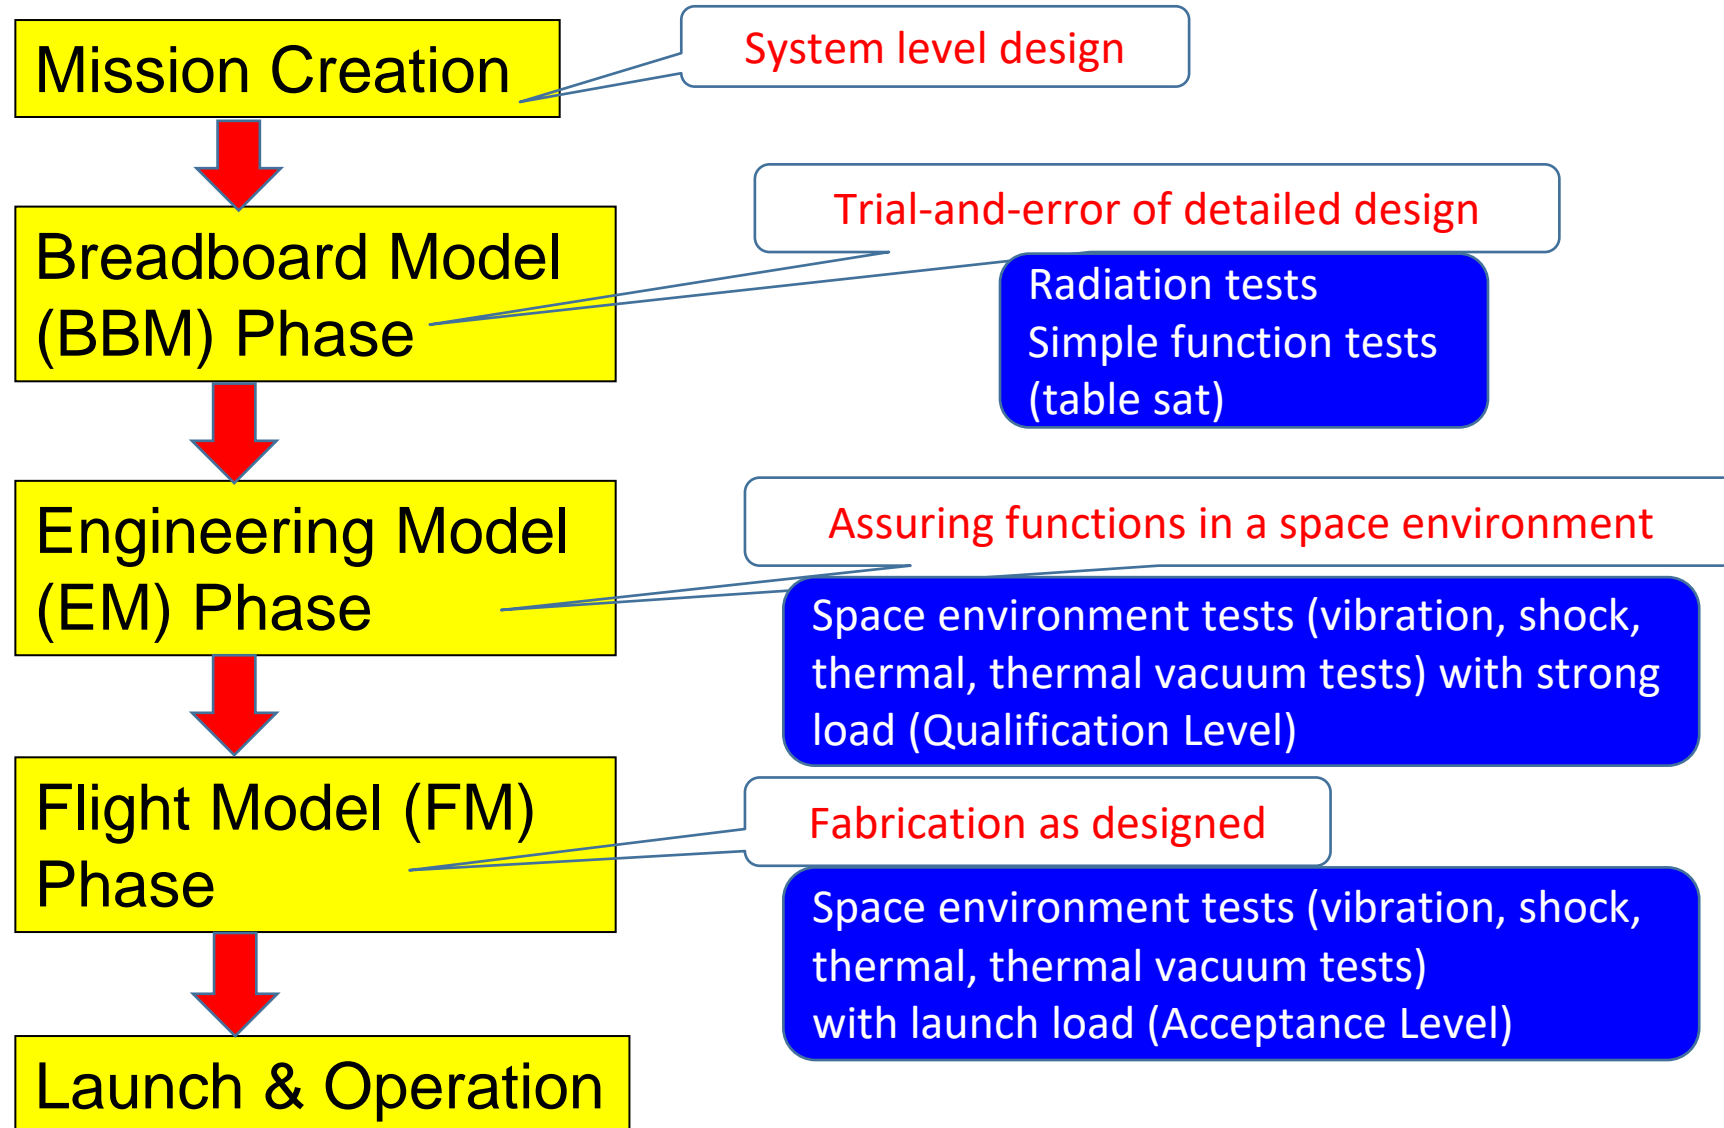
Mission Creation

System level design

Breadboard Model (BBM) Phase

Trial-and-error of detailed design

Radiation tests
Simple function tests
(table sat)

Engineering Model (EM) Phase

Assuring functions in a space environment

Space environment tests (vibration, shock, thermal, thermal vacuum tests) with strong load (Qualification Level)

Flight Model (FM) Phase

Fabrication as designed

Space environment tests (vibration, shock, thermal, thermal vacuum tests)
with launch load (Acceptance Level)

Launch & Operation